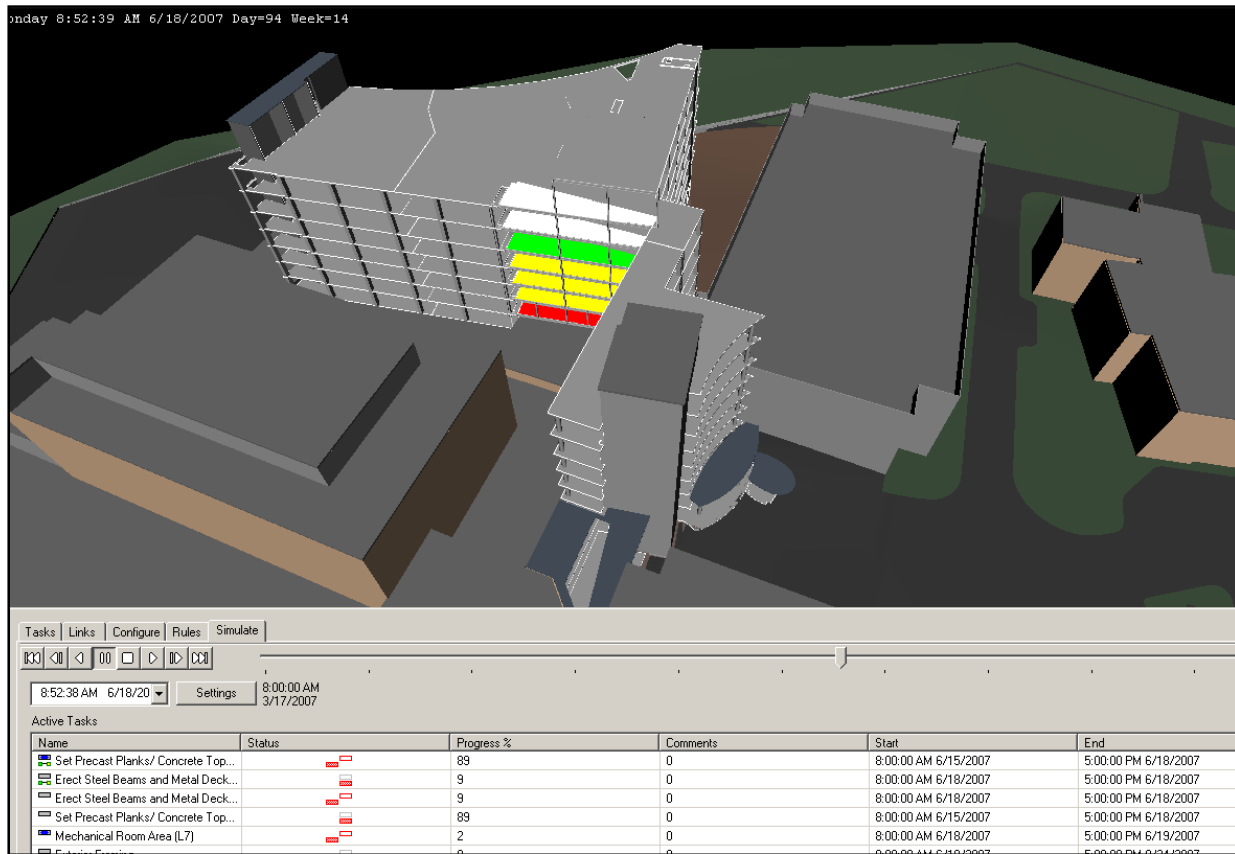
onday 8:52:39 AM 6/18/2007 Day=94 Week=14

Tasks | Links | Configure | Rules | Simulate

8:52:38 AM 6/18/20 | Settings | 8:00:00 AM 3/17/2007

Active Tasks

| Name | Status | Progress % | Comments | Start | End |
|---|---|---|---|---|---|
| Set Precast Planks/ Concrete Top... | | 89 | 0 | 8:00:00 AM 6/15/2007 | 5:00:00 PM 6/18/2007 |
| Erect Steel Beams and Metal Deck... | | 9 | 0 | 8:00:00 AM 6/18/2007 | 5:00:00 PM 6/18/2007 |
| Erect Steel Beams and Metal Deck... | | 9 | 0 | 8:00:00 AM 6/18/2007 | 5:00:00 PM 6/18/2007 |
| Set Precast Planks/ Concrete Top... | | 89 | 0 | 8:00:00 AM 6/15/2007 | 5:00:00 PM 6/18/2007 |
| Mechanical Room Area (L7) | | 2 | 0 | 8:00:00 AM 6/18/2007 | 5:00:00 PM 6/19/2007 |
| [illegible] | | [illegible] | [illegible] | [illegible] | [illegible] |